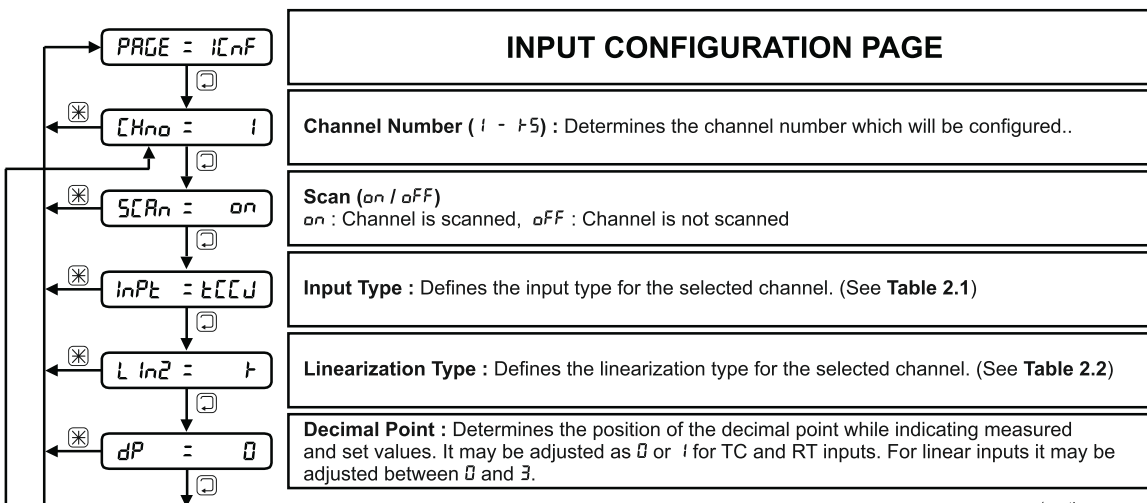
PAGE = ICnF

CHno = 1

SCAn = on

InPt = tCCJ

L In2 = F

dP = 0

INPUT CONFIGURATION PAGE

**Channel Number** (1 - F5) **:** Determines the channel number which will be configured..

**Scan** (on / oFF)
on : Channel is scanned, oFF : Channel is not scanned

**Input Type :** Defines the input type for the selected channel. (See **Table 2.1**)

**Linearization Type :** Defines the linearization type for the selected channel. (See **Table 2.2**)

**Decimal Point :** Determines the position of the decimal point while indicating measured and set values. It may be adjusted as 0 or 1 for TC and RT inputs. For linear inputs it may be adjusted between 0 and 3.